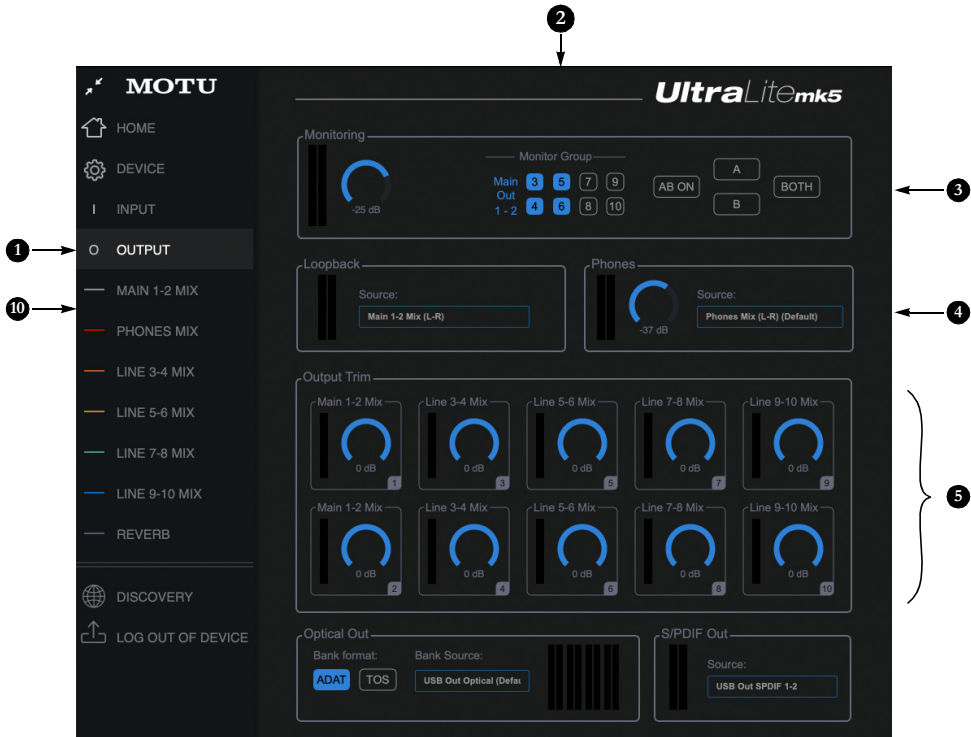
2

MOTU

UltraLite mk5

HOME

DEVICE

INPUT

1 OUTPUT

10 MAIN 1-2 MIX

PHONES MIX

LINE 3-4 MIX

LINE 5-6 MIX

LINE 7-8 MIX

LINE 9-10 MIX

REVERB

DISCOVERY

LOG OUT OF DEVICE

Monitoring

-25 dB

Monitor Group

Main Out 1 - 2

3 5 7 9

4 6 8 10

AB ON

A

B

BOTH

3

Loopback

Source:

Main 1-2 Mix (L-R)

Phones

-37 dB

Source:

Phones Mix (L-R) (Default)

4

Output Trim

Main 1-2 Mix 0 dB 1

Line 3-4 Mix 0 dB 3

Line 5-6 Mix 0 dB 5

Line 7-8 Mix 0 dB 7

Line 9-10 Mix 0 dB 9

Main 1-2 Mix 0 dB 2

Line 3-4 Mix 0 dB 4

Line 5-6 Mix 0 dB 6

Line 7-8 Mix 0 dB 8

Line 9-10 Mix 0 dB 10

5

Optical Out

Bank format:

ADAT

TOS

Bank Source:

USB Out Optical (Defau

S/PDIF Out

Source:

USB Out SPDIF 1-2